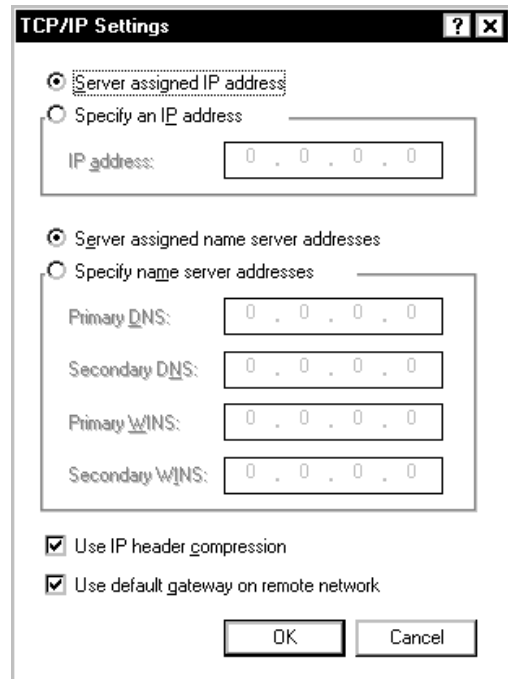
TCP/IP Settings

? X

Server assigned IP address

Specify an IP address

IP address: 0 . 0 . 0 . 0

Server assigned name server addresses

Specify name server addresses

Primary DNS: 0 . 0 . 0 . 0

Secondary DNS: 0 . 0 . 0 . 0

Primary WINS: 0 . 0 . 0 . 0

Secondary WINS: 0 . 0 . 0 . 0

Use IP header compression

Use default gateway on remote network

OK

Cancel